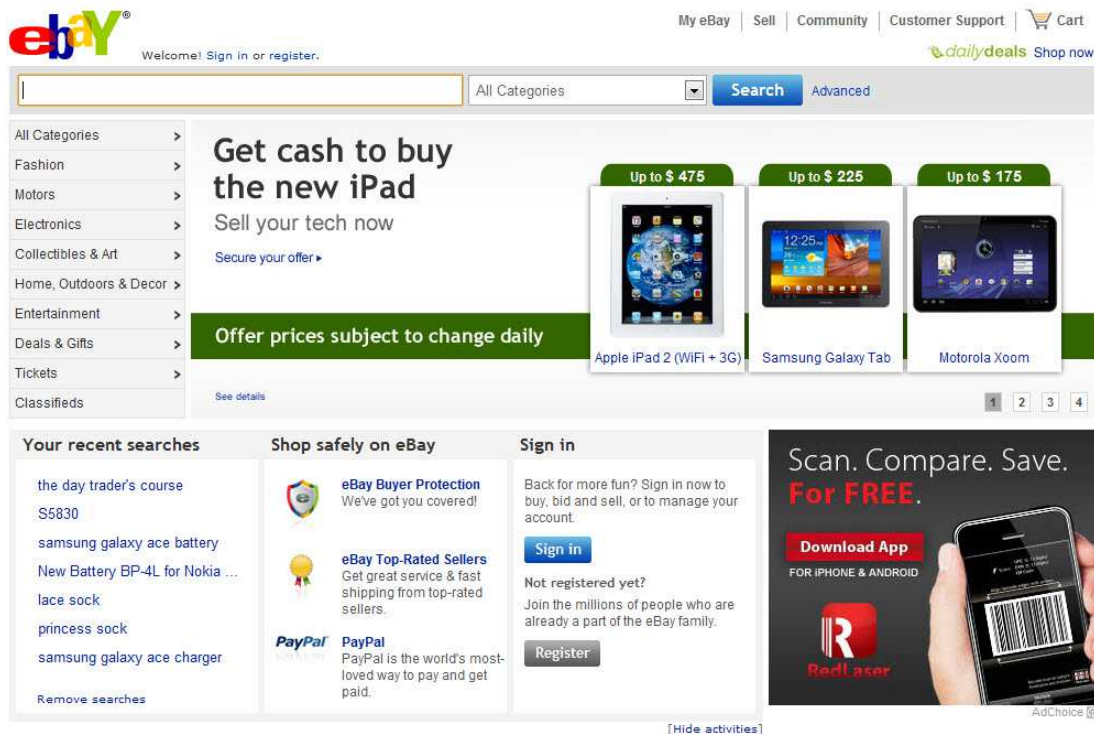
ebay®

Welcome! Sign in or register.

My eBay | Sell | Community | Customer Support | Cart

dailydeals Shop now

All Categories
Search
Advanced

All Categories
Fashion
Motors
Electronics
Collectibles & Art
Home, Outdoors & Decor
Entertainment
Deals & Gifts
Tickets
Classifieds

Get cash to buy the new iPad

Sell your tech now

Secure your offer ▸

Up to $ 475
Up to $ 225
Up to $ 175

Offer prices subject to change daily

Apple iPad 2 (WiFi + 3G)
Samsung Galaxy Tab
Motorola Xoom

See details

1 2 3 4

Your recent searches

the day trader's course
S5830
samsung galaxy ace battery
New Battery BP-4L for Nokia ...
lace sock
princess sock
samsung galaxy ace charger

Remove searches

Shop safely on eBay

eBay Buyer Protection
We've got you covered!

eBay Top-Rated Sellers
Get great service & fast shipping from top-rated sellers.

PayPal
PayPal
PayPal is the world's most-loved way to pay and get paid.

Sign in

Back for more fun? Sign in now to buy, bid and sell, or to manage your account.

Sign in

Not registered yet?

Join the millions of people who are already a part of the eBay family.

Register

Scan. Compare. Save.
For FREE.

Download App
FOR iPHONE & ANDROID

RedLaser

AdChoice

[Hide activities]